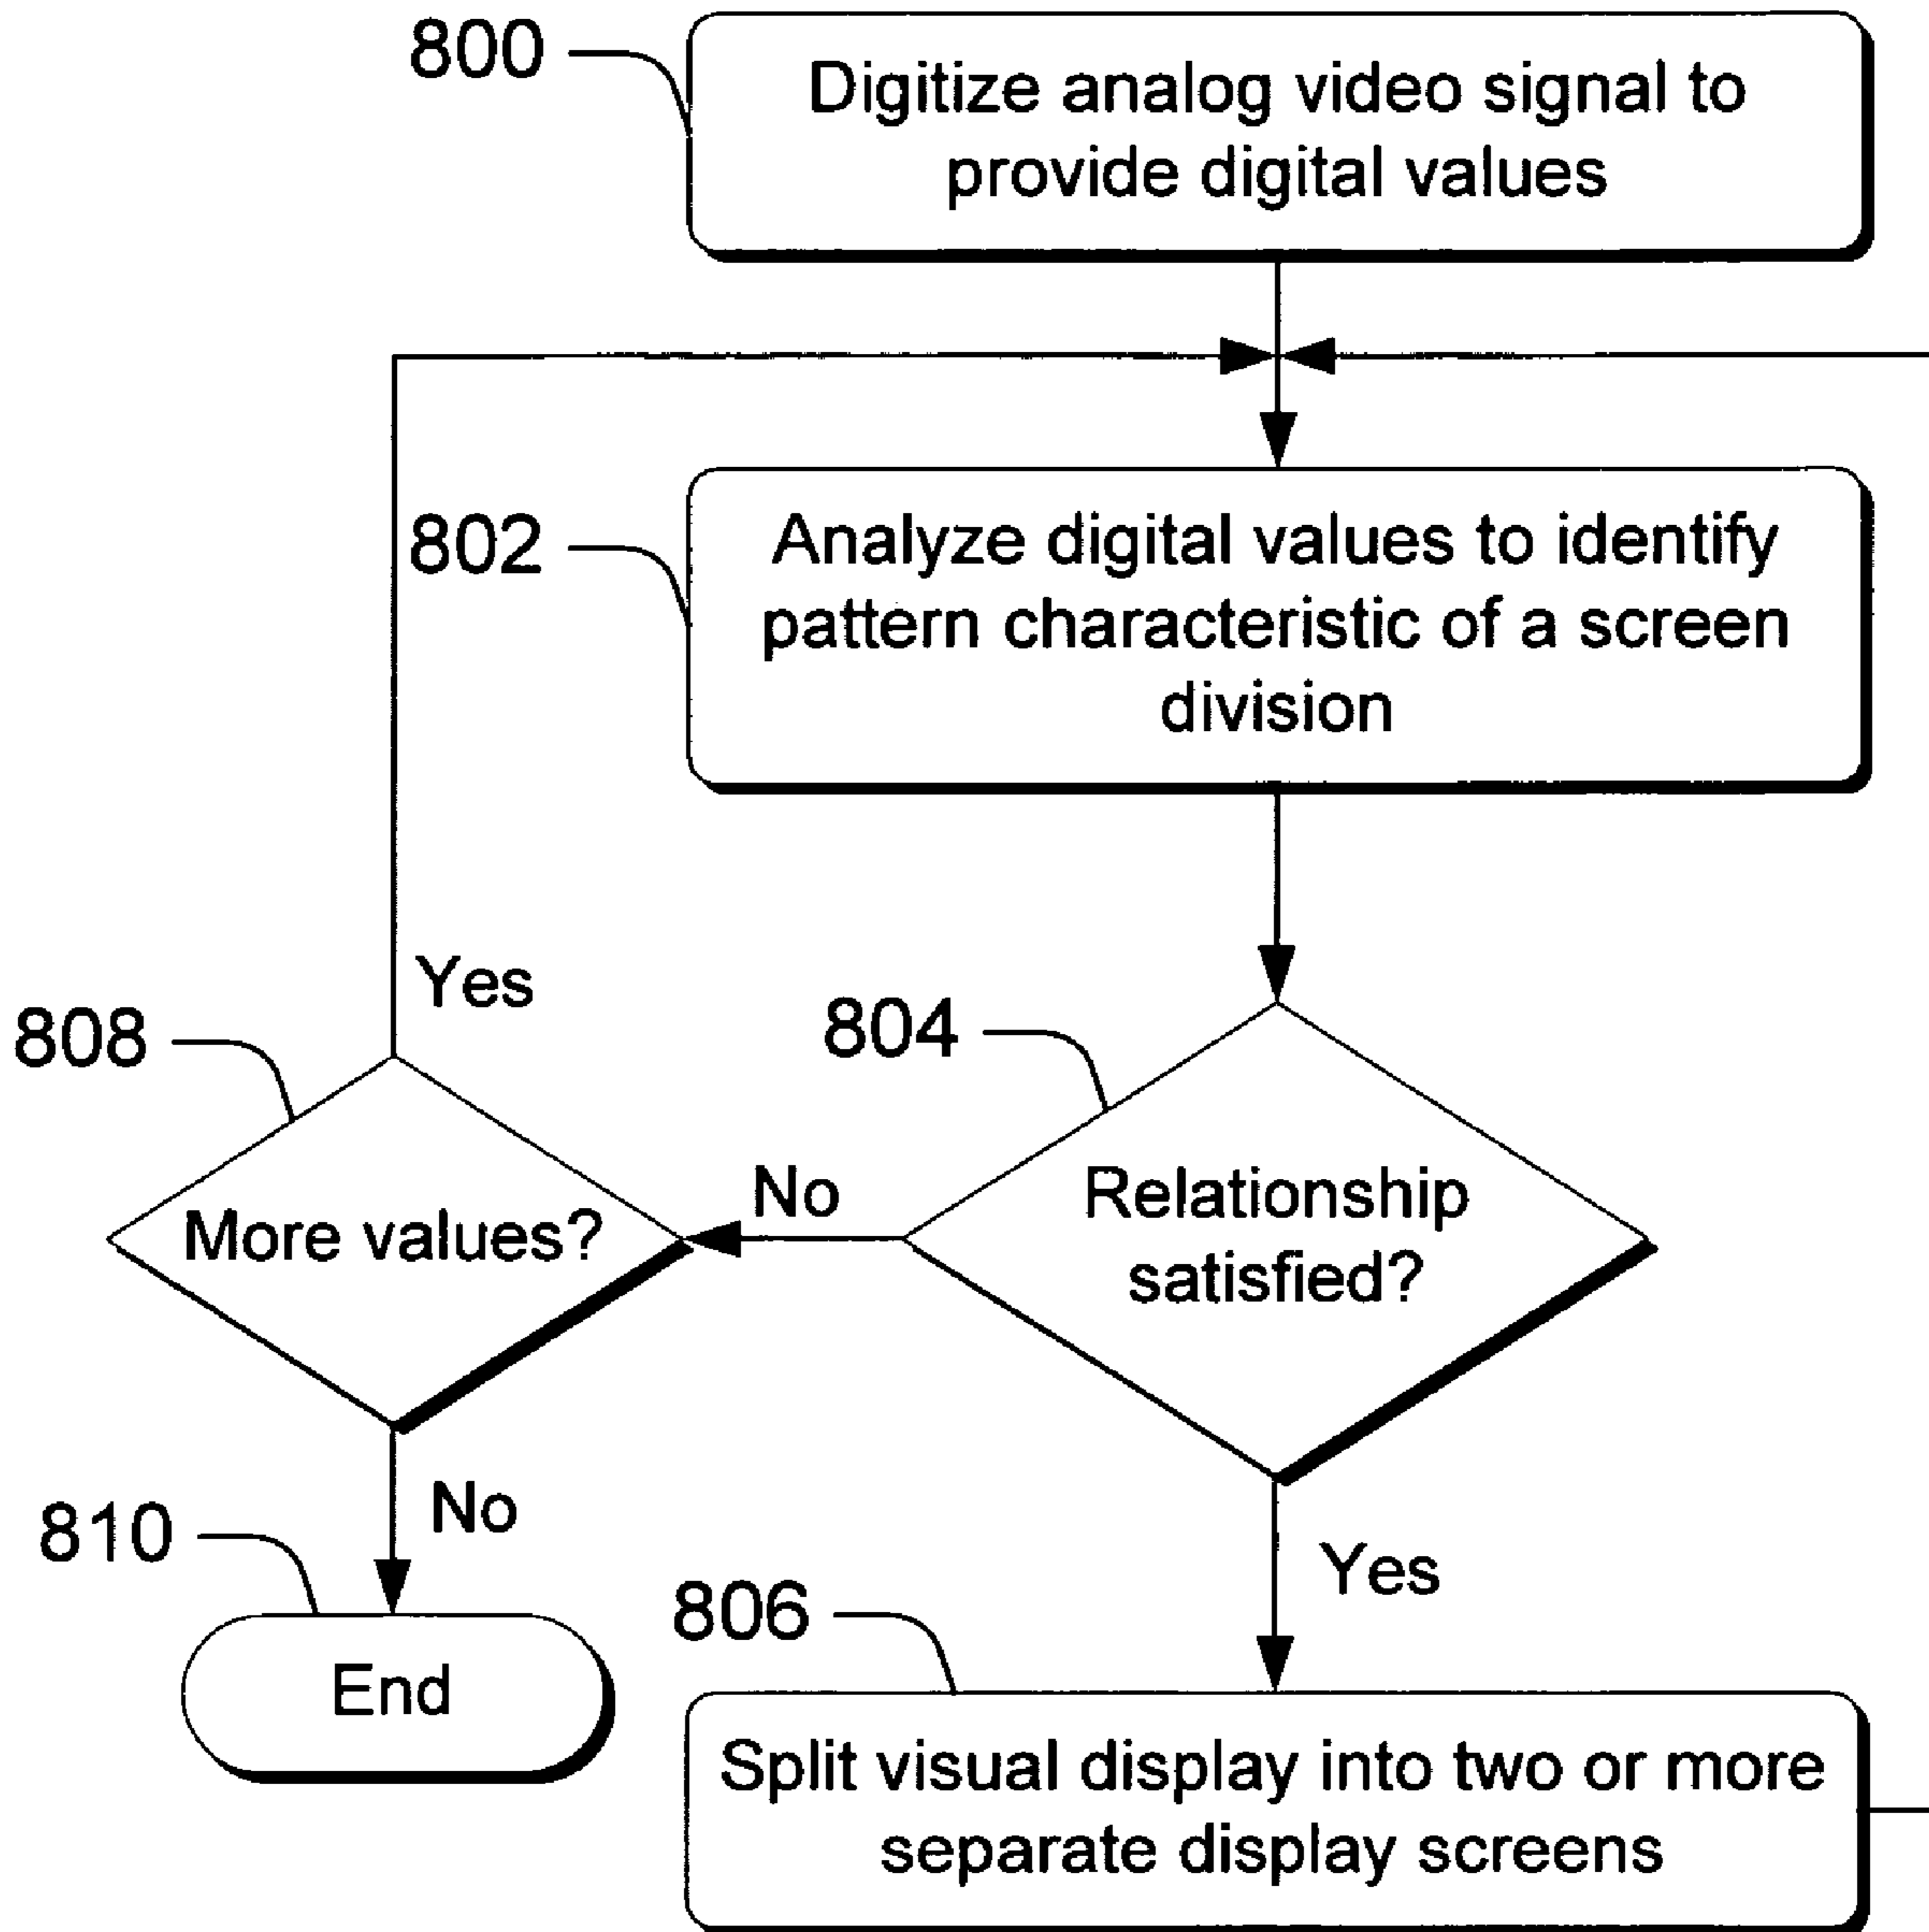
800
Digitize analog video signal to provide digital values

802
Analyze digital values to identify pattern characteristic of a screen division

Yes

808
More values?

No

804
Relationship satisfied?

810
No

End

Yes

806
Split visual display into two or more separate display screens